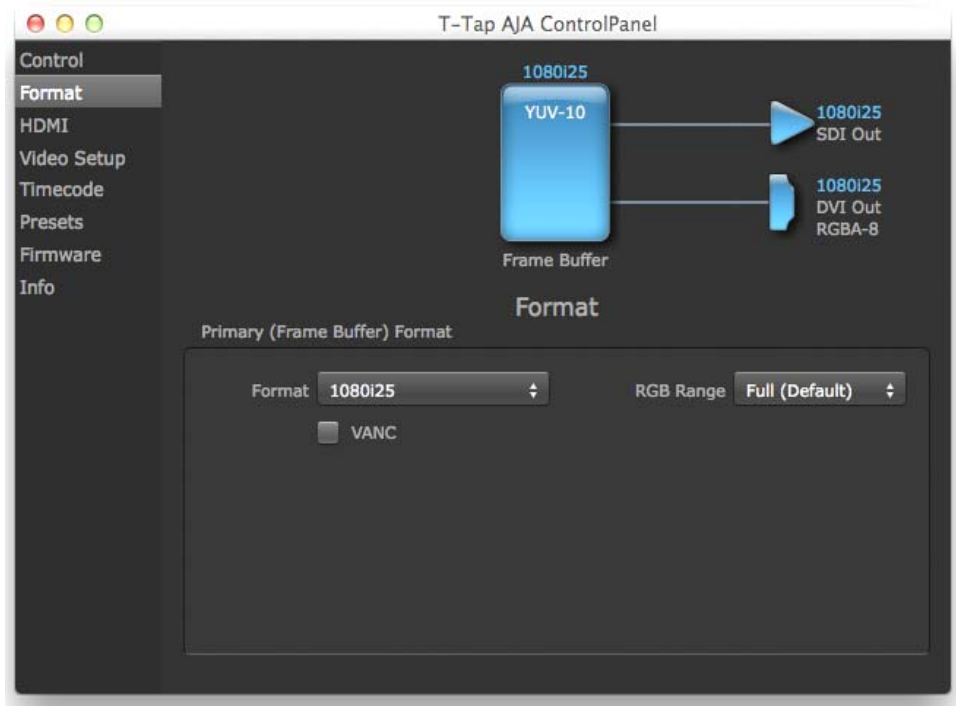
T-Tap AJA ControlPanel

Control
Format
HDMI
Video Setup
Timecode
Presets
Firmware
Info

1080i25
YUV-10
Frame Buffer

1080i25
SDI Out

1080i25
DVI Out
RGBA-8

Format

Primary (Frame Buffer) Format

Format 1080i25

RGB Range Full (Default)

VANC